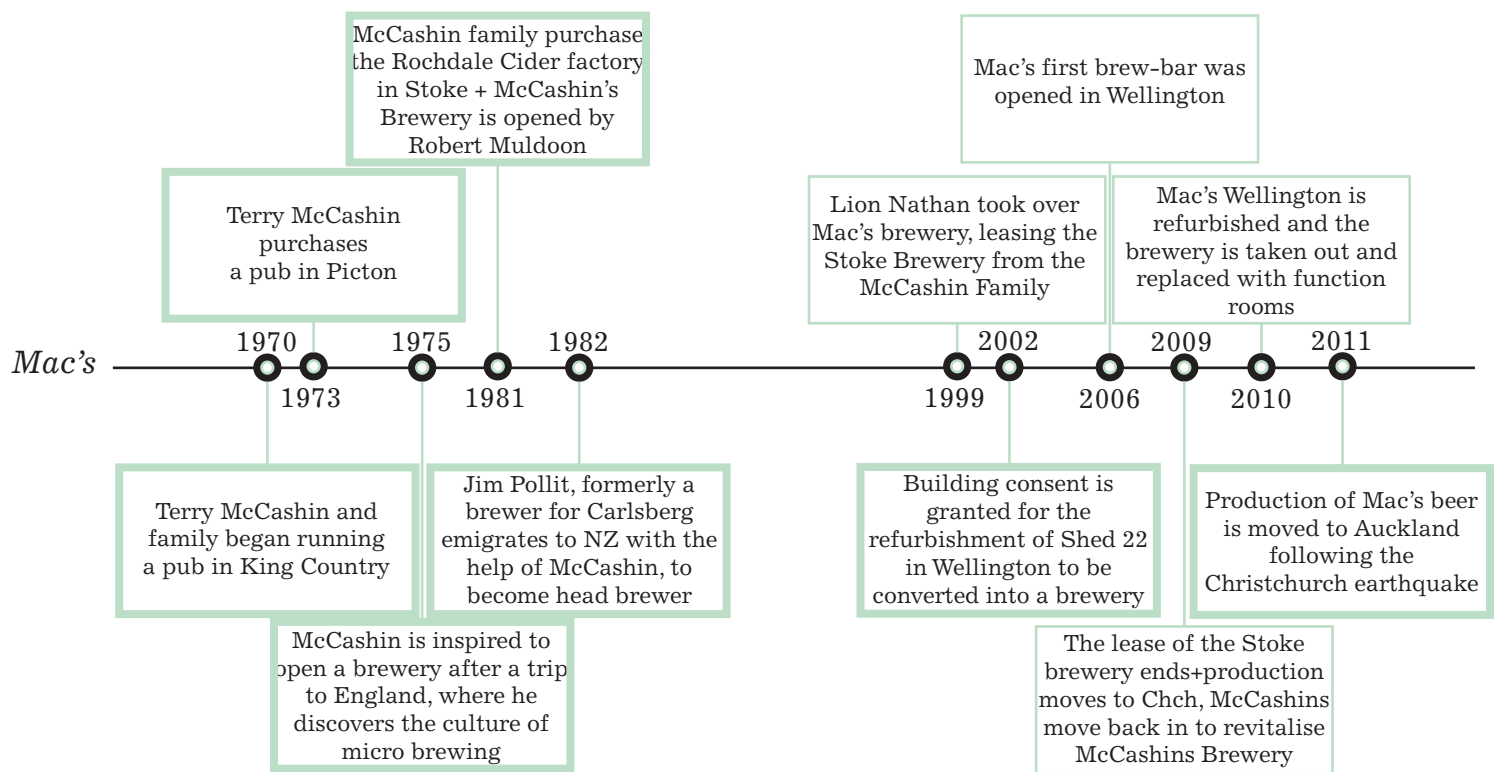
McCashin family purchase the Rochdale Cider factory in Stoke + McCashin's Brewery is opened by Robert Muldoon

Terry McCashin purchases a pub in Picton

Mac's first brew-bar was opened in Wellington

Lion Nathan took over Mac's brewery, leasing the Stoke Brewery from the McCashin Family

Mac's Wellington is refurbished and the brewery is taken out and replaced with function rooms

Mac's

1970
1973
1975
1981
1982
1999
2002
2006
2009
2010
2011

Terry McCashin and family began running a pub in King Country

Jim Pollit, formerly a brewer for Carlsberg emigrates to NZ with the help of McCashin, to become head brewer

McCashin is inspired to open a brewery after a trip to England, where he discovers the culture of micro brewing

Building consent is granted for the refurbishment of Shed 22 in Wellington to be converted into a brewery

Production of Mac's beer is moved to Auckland following the Christchurch earthquake

The lease of the Stoke brewery ends+production moves to Chch, McCashins move back in to revitalise McCashins Brewery